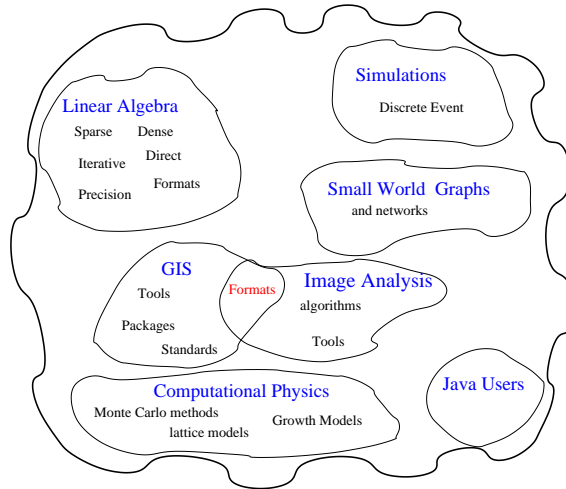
Linear Algebra
Sparse
Dense
Iterative
Direct
Precision
Formats

Simulations
Discrete Event

Small World Graphs
and networks

GIS
Tools
Packages
Standards

Formats

Image Analysis
algorithms
Tools

Computational Physics
Monte Carlo methods
lattice models
Growth Models

Java Users